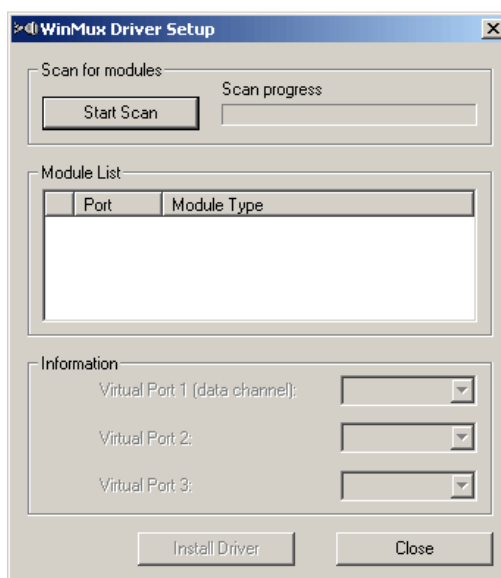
WinMux Driver Setup

Scan for modules

Start Scan

Scan progress

Module List

| | Port | Module Type |
|---|---|---|

Information

Virtual Port 1 (data channel):

Virtual Port 2:

Virtual Port 3:

Install Driver

Close